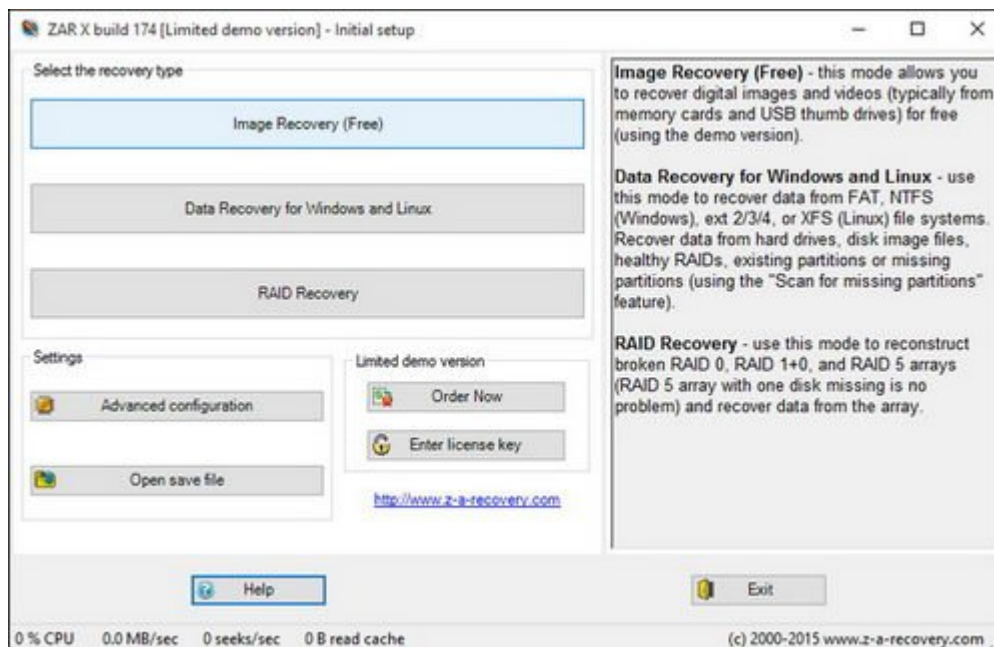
ZAR X build 174 [Limited demo version] - Initial setup

Select the recovery type

Image Recovery (Free)

Data Recovery for Windows and Linux

RAID Recovery

Settings

Advanced configuration

Open save file

Limited demo version

Order Now

Enter license key

http://www.z-a-recovery.com

**Image Recovery (Free)** - this mode allows you to recover digital images and videos (typically from memory cards and USB thumb drives) for free (using the demo version).

**Data Recovery for Windows and Linux** - use this mode to recover data from FAT, NTFS (Windows), ext 2/3/4, or XFS (Linux) file systems. Recover data from hard drives, disk image files, healthy RAIDs, existing partitions or missing partitions (using the "Scan for missing partitions" feature).

**RAID Recovery** - use this mode to reconstruct broken RAID 0, RAID 1+0, and RAID 5 arrays (RAID 5 array with one disk missing is no problem) and recover data from the array.

Help

Exit

0 % CPU 0.0 MB/sec 0 seeks/sec 0 B read cache

(c) 2000-2015 www.z-a-recovery.com